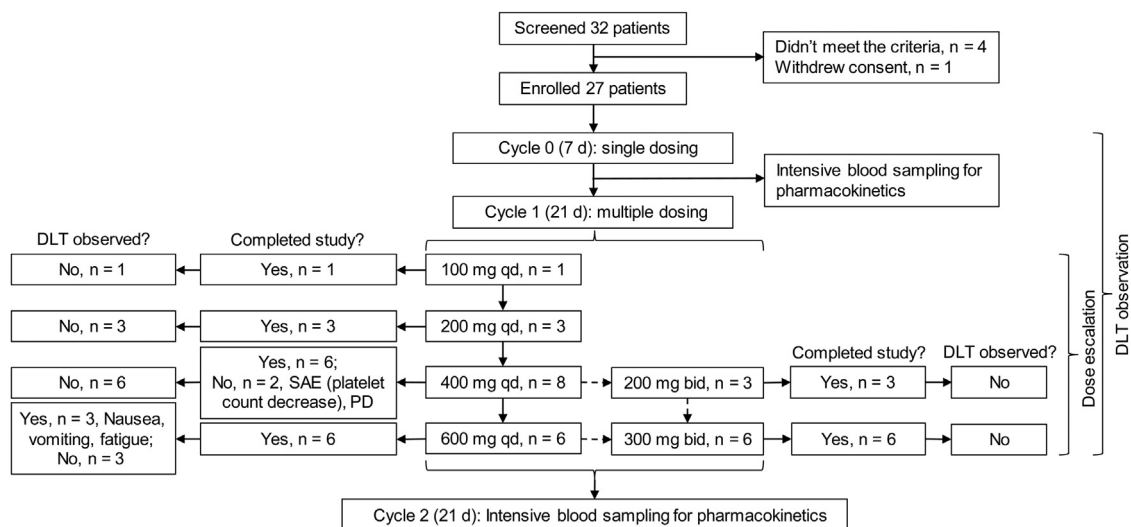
Screened 32 patients

Didn't meet the criteria, n = 4
Withdrew consent, n = 1

Enrolled 27 patients

Cycle 0 (7 d): single dosing

Intensive blood sampling for pharmacokinetics

Cycle 1 (21 d): multiple dosing

DLT observation

DLT observed?

Completed study?

No, n = 1

Yes, n = 1

100 mg qd, n = 1

No, n = 3

Yes, n = 3

200 mg qd, n = 3

Dose escalation

No, n = 6

Yes, n = 6; No, n = 2, SAE (platelet count decrease), PD

400 mg qd, n = 8

200 mg bid, n = 3

Completed study?

Yes, n = 3

DLT observed?

No

Yes, n = 3, Nausea, vomiting, fatigue; No, n = 3

Yes, n = 6

600 mg qd, n = 6

300 mg bid, n = 6

Yes, n = 6

No

Cycle 2 (21 d): Intensive blood sampling for pharmacokinetics